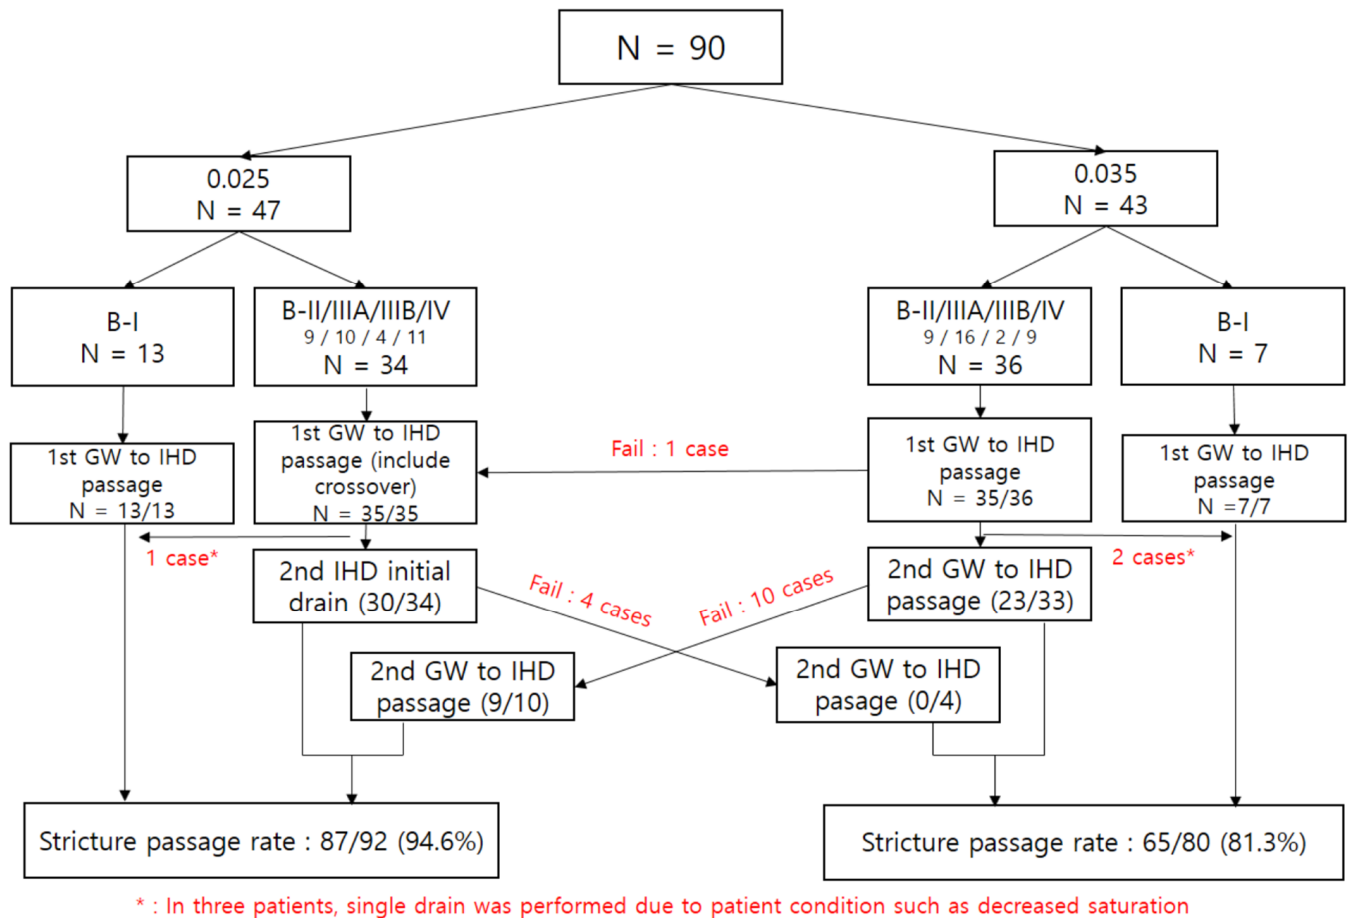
N = 90

0.025
N = 47

0.035
N = 43

B-I
N = 13

B-II/IIIA/IIIB/IV
9 / 10 / 4 / 11
N = 34

B-II/IIIA/IIIB/IV
9 / 16 / 2 / 9
N = 36

B-I
N = 7

1st GW to IHD passage
N = 13/13

1st GW to IHD passage (include crossover)
N = 35/35

Fail : 1 case

1st GW to IHD passage
N = 35/36

1st GW to IHD passage
N =7/7

1 case*

2nd IHD initial drain (30/34)

Fail : 4 cases

Fail : 10 cases

2nd GW to IHD passage (23/33)

2 cases*

2nd GW to IHD passage (9/10)

2nd GW to IHD passage (0/4)

Stricture passage rate : 87/92 (94.6%)

Stricture passage rate : 65/80 (81.3%)

* : In three patients, single drain was performed due to patient condition such as decreased saturation